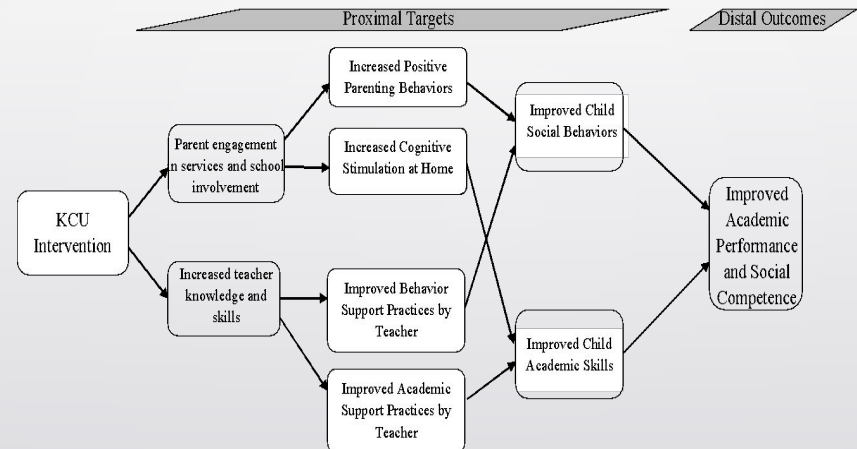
Proximal Targets

Distal Outcomes

KCU Intervention

Parent engagement n services and school involvement

Increased teacher knowledge and skills

Increased Positive Parenting Behaviors

Increased Cognitive Stimulation at Home

Improved Behavior Support Practices by Teacher

Improved Academic Support Practices by Teacher

Improved Child Social Behaviors

Improved Child Academic Skills

Improved Academic Performance and Social Competence